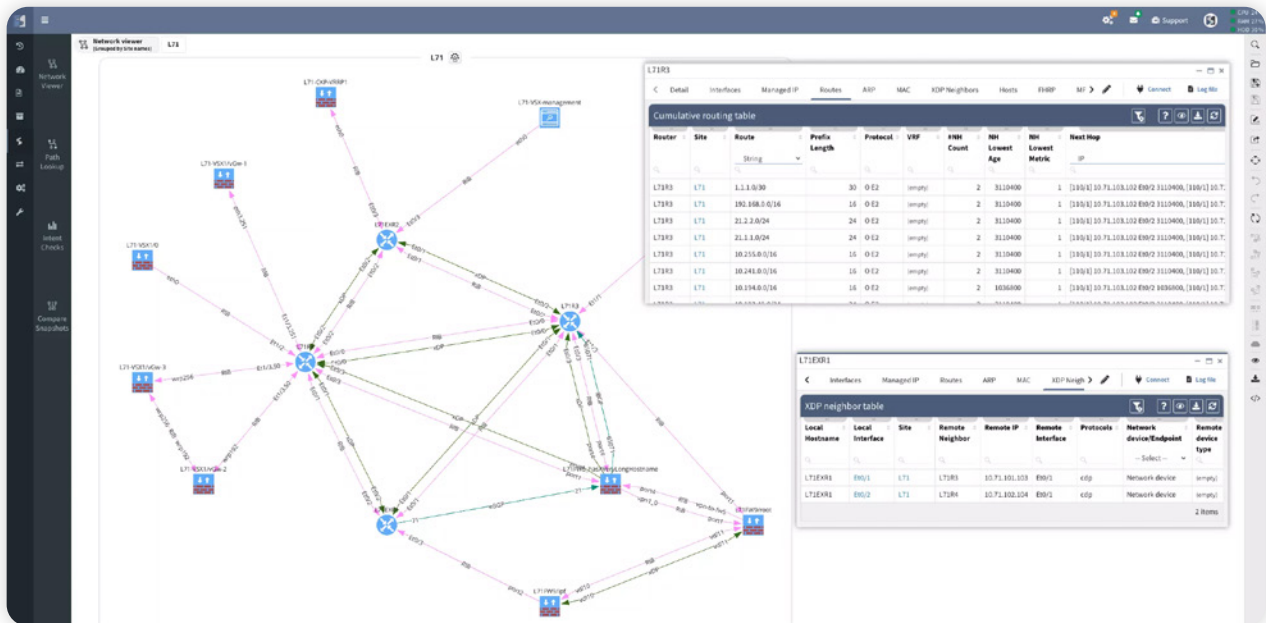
Support

CPU 2%
RAM 27%
HDD 20%

Network Viewer

Path Lookup

Intent Checks

Compare Snapshots

Network viewer (Grouped by site names)

L71

L71

L71-CKP-vRRP1

L71-VSX-management

L71-VSX1/vDev-1

L71-VSX1/0

L71-VSX1/vDev-3

L71-VSX1/vDev-2

L71EXR2

L71R3

L71EXR1

L71R4

L71FWsingle

L71FW-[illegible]LongHostname

L71FWsmall

L71R3

Detail | Interfaces | Managed IP | Routes | ARP | MAC | XDP Neighbors | Hosts | FHRP | MF

Connect | Log file

Cumulative routing table

| Router | Site | Route | Prefix Length | Protocol | VRF | #NH Count | NH Lowest Age | NH Lowest Metric | Next Hop |
|---|---|---|---|---|---|---|---|---|---|
| | | String | | | | | | | IP |
| L71R3 | L71 | 1.1.1.0/30 | 30 | O E2 | (empty) | 2 | 3110400 | 1 | [110/1] 10.71.103.102 Et0/2 3110400, [110/1] 10.7 |
| L71R3 | L71 | 192.168.0.0/16 | 16 | O E2 | (empty) | 2 | 3110400 | 1 | [110/1] 10.71.103.102 Et0/2 3110400, [110/1] 10.7 |
| L71R3 | L71 | 21.2.2.0/24 | 24 | O E2 | (empty) | 2 | 3110400 | 1 | [110/1] 10.71.103.102 Et0/2 3110400, [110/1] 10.7 |
| L71R3 | L71 | 21.1.1.0/24 | 24 | O E2 | (empty) | 2 | 3110400 | 1 | [110/1] 10.71.103.102 Et0/2 3110400, [110/1] 10.7 |
| L71R3 | L71 | 10.255.0.0/16 | 16 | O E2 | (empty) | 2 | 3110400 | 1 | [110/1] 10.71.103.102 Et0/2 3110400, [110/1] 10.7 |
| L71R3 | L71 | 10.241.0.0/16 | 16 | O E2 | (empty) | 2 | 3110400 | 1 | [110/1] 10.71.103.102 Et0/2 3110400, [110/1] 10.7 |
| L71R3 | L71 | 10.194.0.0/16 | 16 | O E2 | (empty) | 2 | 1036800 | 1 | [110/1] 10.71.103.102 Et0/2 1036800, [110/1] 10.7 |

L71EXR1

Interfaces | Managed IP | Routes | ARP | MAC | XDP Neigh

Connect | Log file

XDP neighbor table

| Local Hostname | Local Interface | Site | Remote Neighbor | Remote IP | Remote Interface | Protocols | Network device/Endpoint | Remote device type |
|---|---|---|---|---|---|---|---|---|
| | | | | | | | -- Select -- | |
| L71EXR1 | Et0/1 | L71 | L71R3 | 10.71.101.103 | Et0/1 | cdp | Network device | (empty) |
| L71EXR1 | Et0/2 | L71 | L71R4 | 10.71.102.104 | Et0/1 | cdp | Network device | (empty) |

2 items